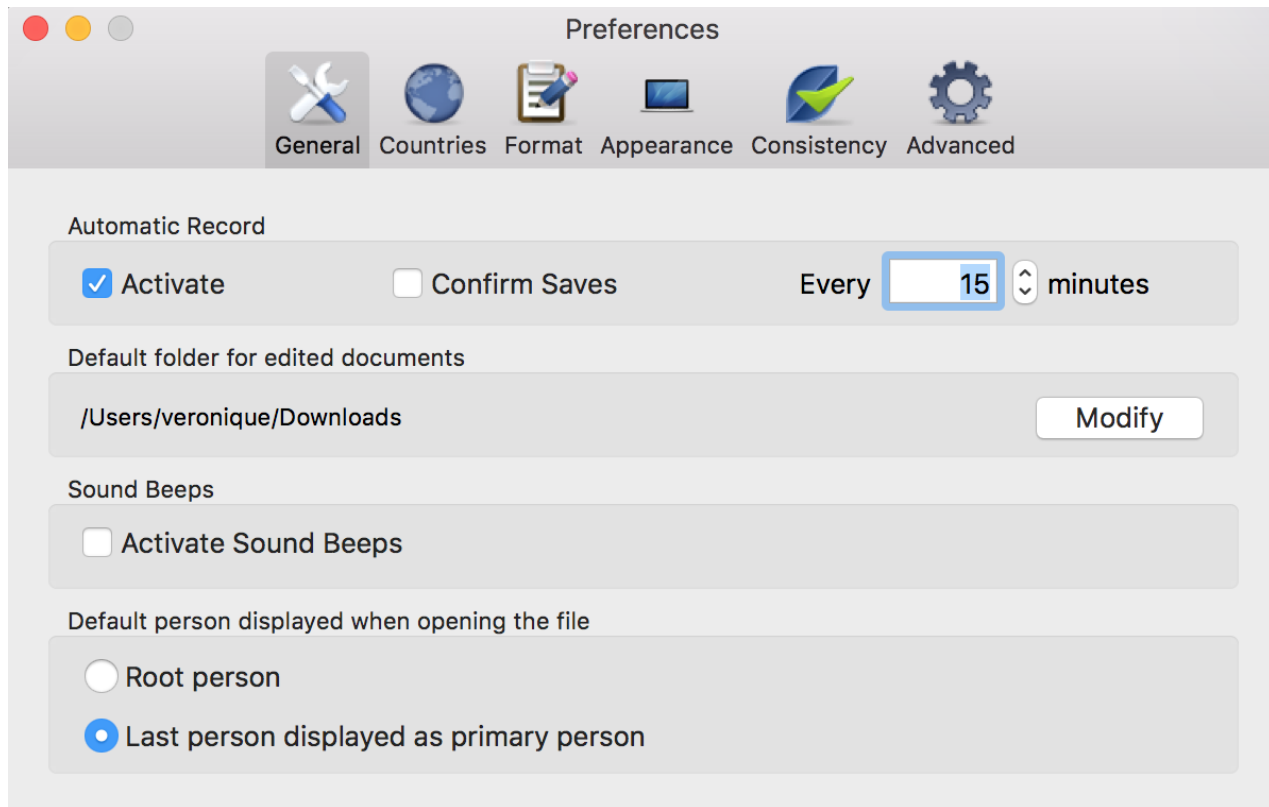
Preferences

General Countries Format Appearance Consistency Advanced

Automatic Record

Activate Confirm Saves Every 15 minutes

Default folder for edited documents

/Users/veronique/Downloads Modify

Sound Beeps

Activate Sound Beeps

Default person displayed when opening the file

Root person

Last person displayed as primary person